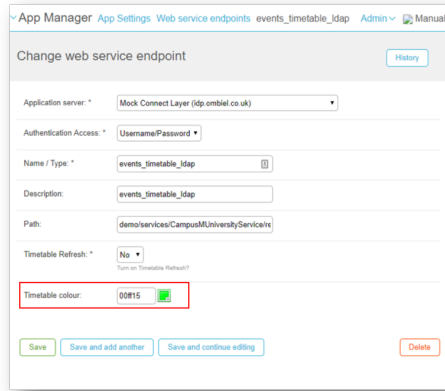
App Manager App Settings Web service endpoints events_timetable_ldap Admin Manual

Change web service endpoint

History

Application server: * Mock Connect Layer (idp.ombiel.co.uk)

Authentication Access: * Username/Password

Name / Type: * events_timetable_ldap

Description: events_timetable_ldap

Path: demo/services/CampusMUniversityService/re

Timetable Refresh: * No

Turn on Timetable Refresh?

Timetable colour: 00ff15

Save Save and add another Save and continue editing Delete